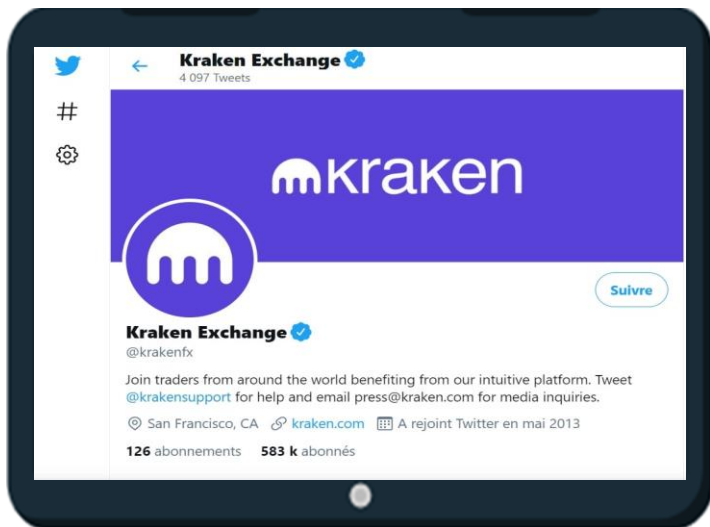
Kraken Exchange
4 097 Tweets

kraken

Suivre

Kraken Exchange
@krakenfx

Join traders from around the world benefiting from our intuitive platform. Tweet @krakensupport for help and email press@kraken.com for media inquiries.

San Francisco, CA kraken.com A rejoint Twitter en mai 2013

126 abonnements 583 k abonnés